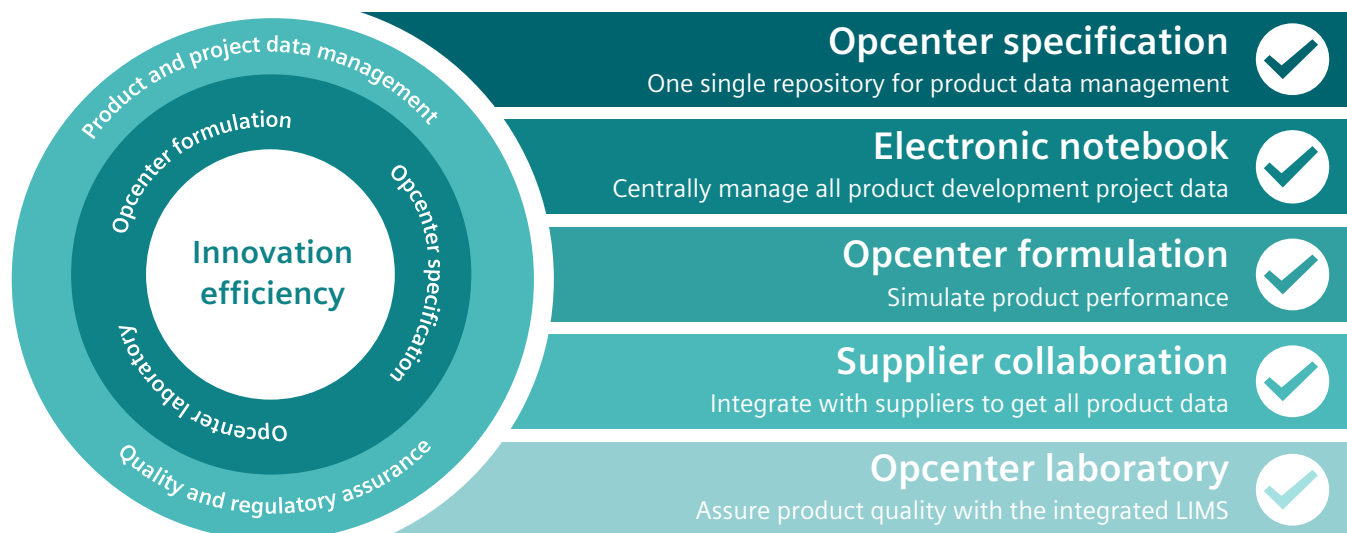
Product and project data management

Opcenter formulation

Opcenter specification

Innovation efficiency

Opcenter laboratory

Quality and regulatory assurance

Opcenter specification
One single repository for product data management

Electronic notebook
Centrally manage all product development project data

Opcenter formulation
Simulate product performance

Supplier collaboration
Integrate with suppliers to get all product data

Opcenter laboratory
Assure product quality with the integrated LIMS